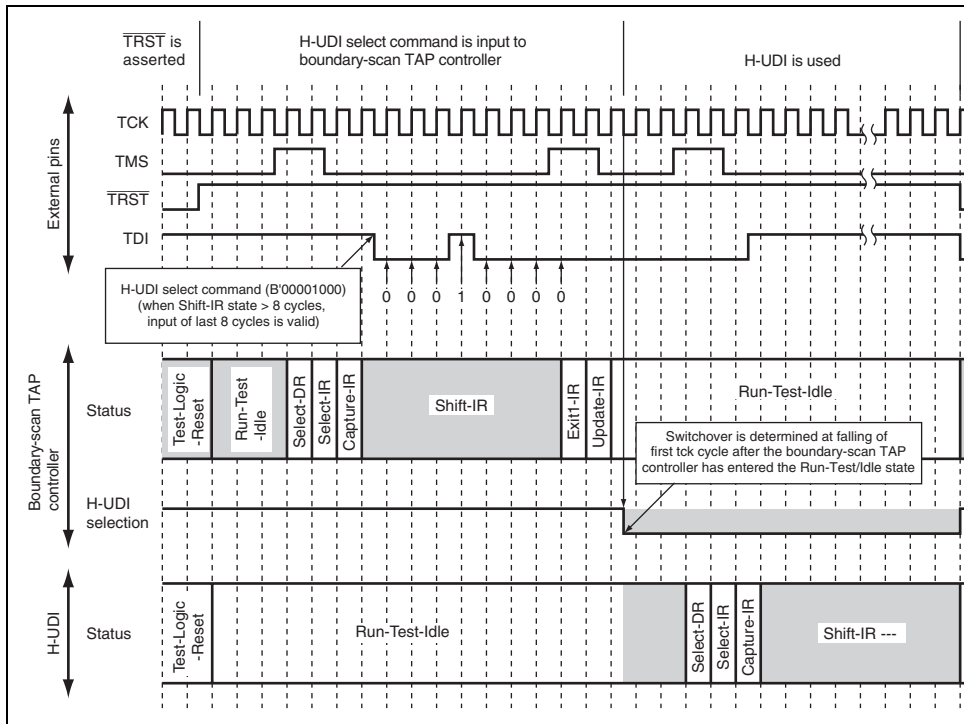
$\overline{TRST}$ is asserted

H-UDI select command is input to boundary-scan TAP controller

H-UDI is used

External pins

TCK

TMS

$\overline{TRST}$

TDI

H-UDI select command (B'00001000)
(when Shift-IR state > 8 cycles, input of last 8 cycles is valid)

0 0 0 1 0 0 0 0

Boundary-scan TAP controller

Status

Test-Logic -Reset

Run-Test -Idle

Select-DR

Select-IR

Capture-IR

Shift-IR

Exit1-IR

Update-IR

Run-Test-Idle

Switchover is determined at falling of first tck cycle after the boundary-scan TAP controller has entered the Run-Test/Idle state

H-UDI selection

H-UDI

Status

Test-Logic -Reset

Run-Test-Idle

Select-DR

Select-IR

Capture-IR

Shift-IR ---